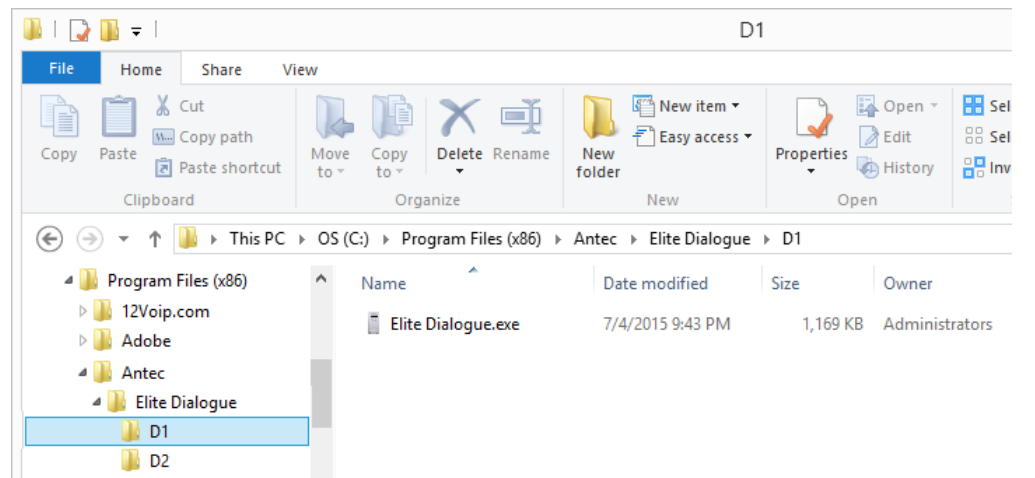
D1

File Home Share View

Copy Paste Cut Copy path Paste shortcut
Clipboard

Move to Copy to Delete Rename
Organize

New folder New item Easy access
New

Properties Open Edit History
Open

Sel
Sel
Inv

This PC › OS (C:) › Program Files (x86) › Antec › Elite Dialogue › D1

Program Files (x86)
12Voip.com
Adobe
Antec
Elite Dialogue
D1
D2

| Name | Date modified | Size | Owner |
|---|---|---|---|
| Elite Dialogue.exe | 7/4/2015 9:43 PM | 1,169 KB | Administrators |